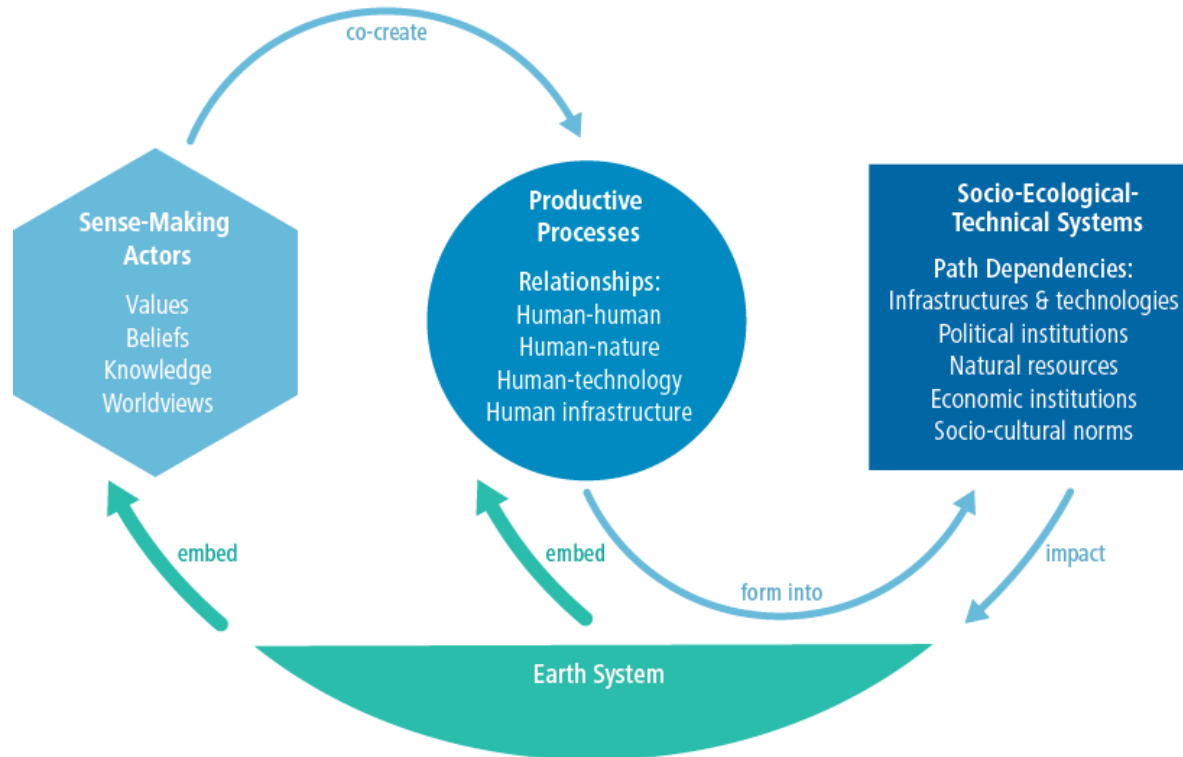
co-create

Sense-Making Actors

Values
Beliefs
Knowledge
Worldviews

Productive Processes

Relationships:
Human-human
Human-nature
Human-technology
Human infrastructure

Socio-Ecological-Technical Systems

Path Dependencies:
Infrastructures & technologies
Political institutions
Natural resources
Economic institutions
Socio-cultural norms

embed

embed

form into

impact

Earth System